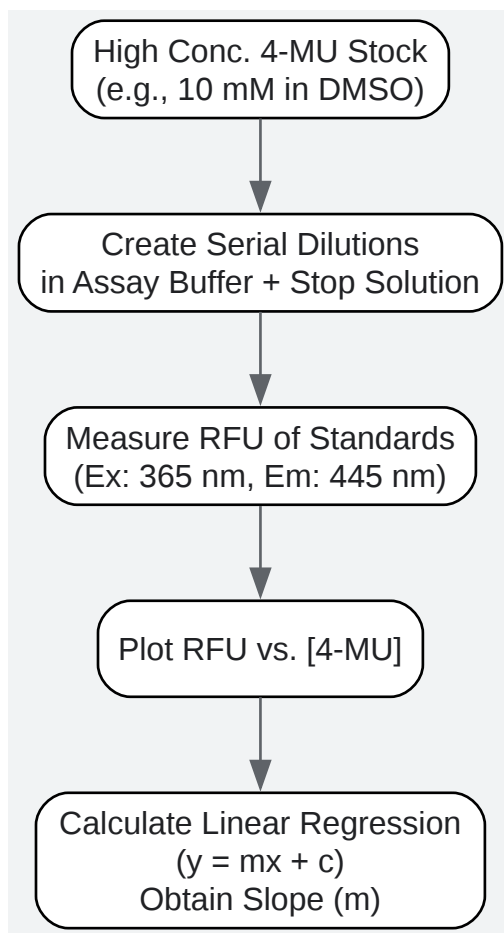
High Conc. 4-MU Stock
(e.g., 10 mM in DMSO)

Create Serial Dilutions
in Assay Buffer + Stop Solution

Measure RFU of Standards
(Ex: 365 nm, Em: 445 nm)

Plot RFU vs. [4-MU]

Calculate Linear Regression
(y = mx + c)
Obtain Slope (m)